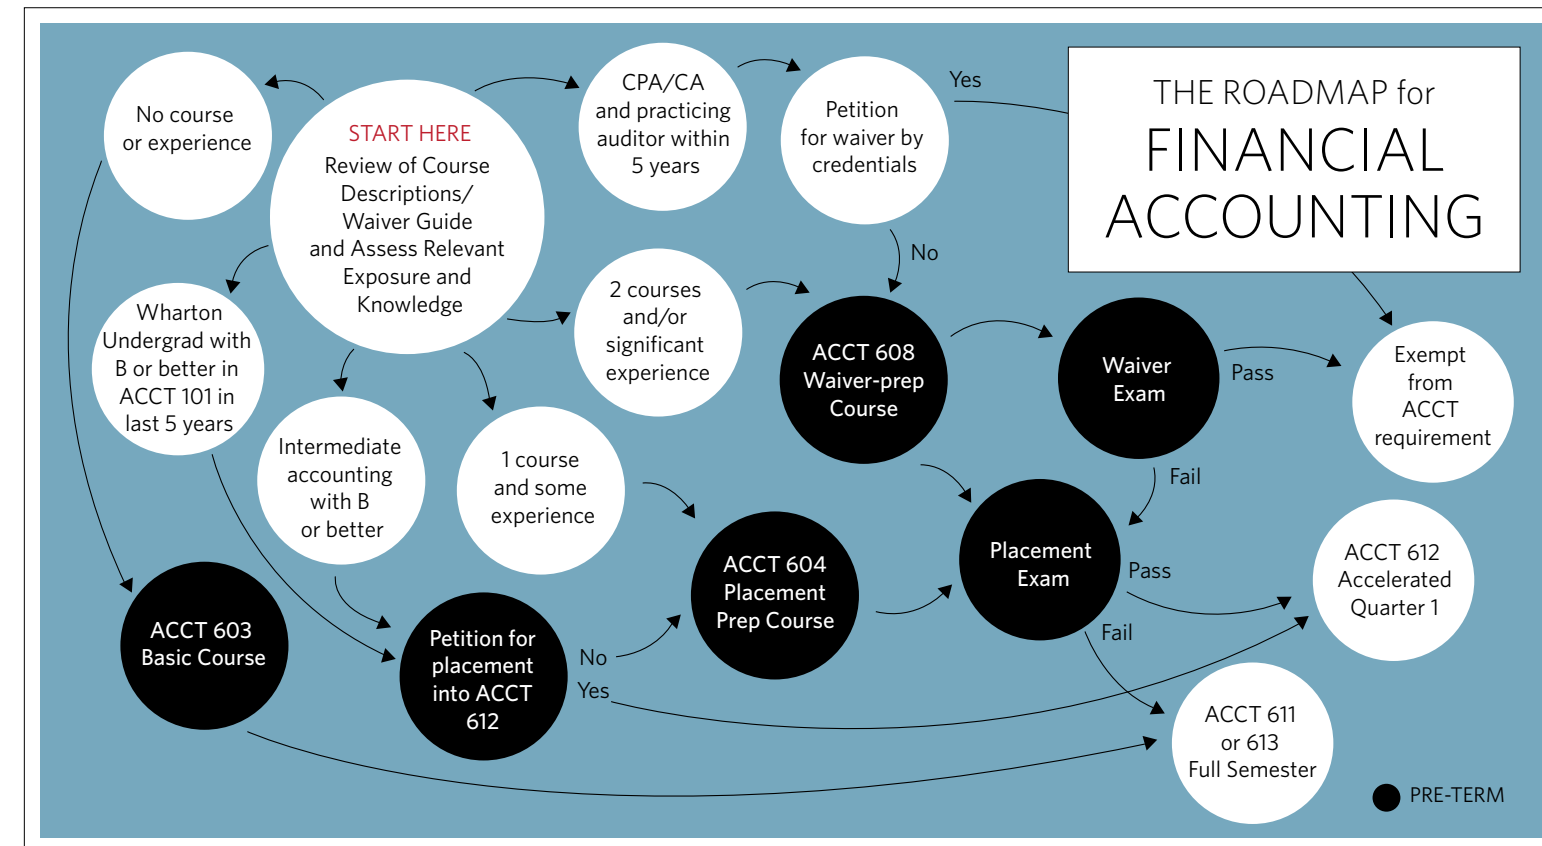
THE ROADMAP for FINANCIAL ACCOUNTING

START HERE
Review of Course Descriptions/ Waiver Guide and Assess Relevant Exposure and Knowledge

No course or experience

CPA/CA and practicing auditor within 5 years

Petition for waiver by credentials

Yes

No

Wharton Undergrad with B or better in ACCT 101 in last 5 years

2 courses and/or significant experience

ACCT 608 Waiver-prep Course

Waiver Exam

Pass

Exempt from ACCT requirement

Intermediate accounting with B or better

1 course and some experience

Fail

Placement Exam

Pass

ACCT 612 Accelerated Quarter 1

ACCT 604 Placement Prep Course

ACCT 603 Basic Course

Petition for placement into ACCT 612

No

Yes

Fail

ACCT 611 or 613 Full Semester

PRE-TERM